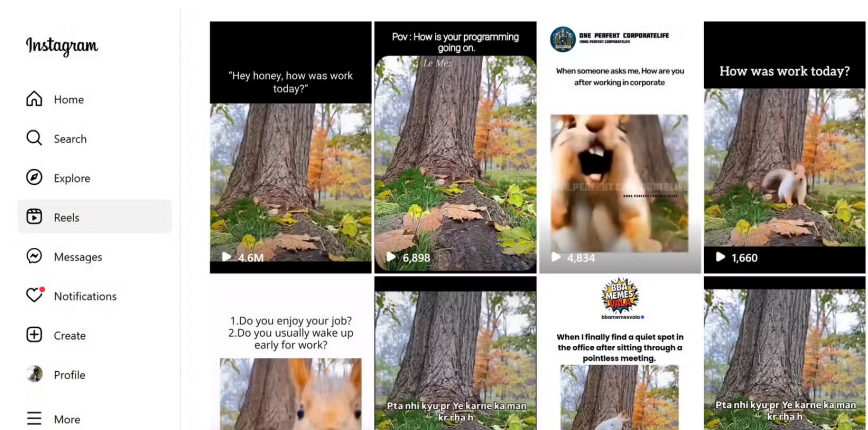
Instagram

Home

Search

Explore

Reels

Messages

Notifications

Create

Profile

More

"Hey honey, how was work today?"

4.6M

Pov : How is your programming going on.

Le Me

6,898

ONE PERFECT CORPORATELIFE

When someone asks me, How are you after working in corporate

4,834

How was work today?

1,660

1.Do you enjoy your job?
2.Do you usually wake up early for work?

Pta nhi kyu pr Ye karne ka man kr rha h

BBA MEMES WALA

bbamemeswala

When I finally find a quiet spot in the office after sitting through a pointless meeting.

Pta nhi kyu pr Ye karne ka man kr rha h